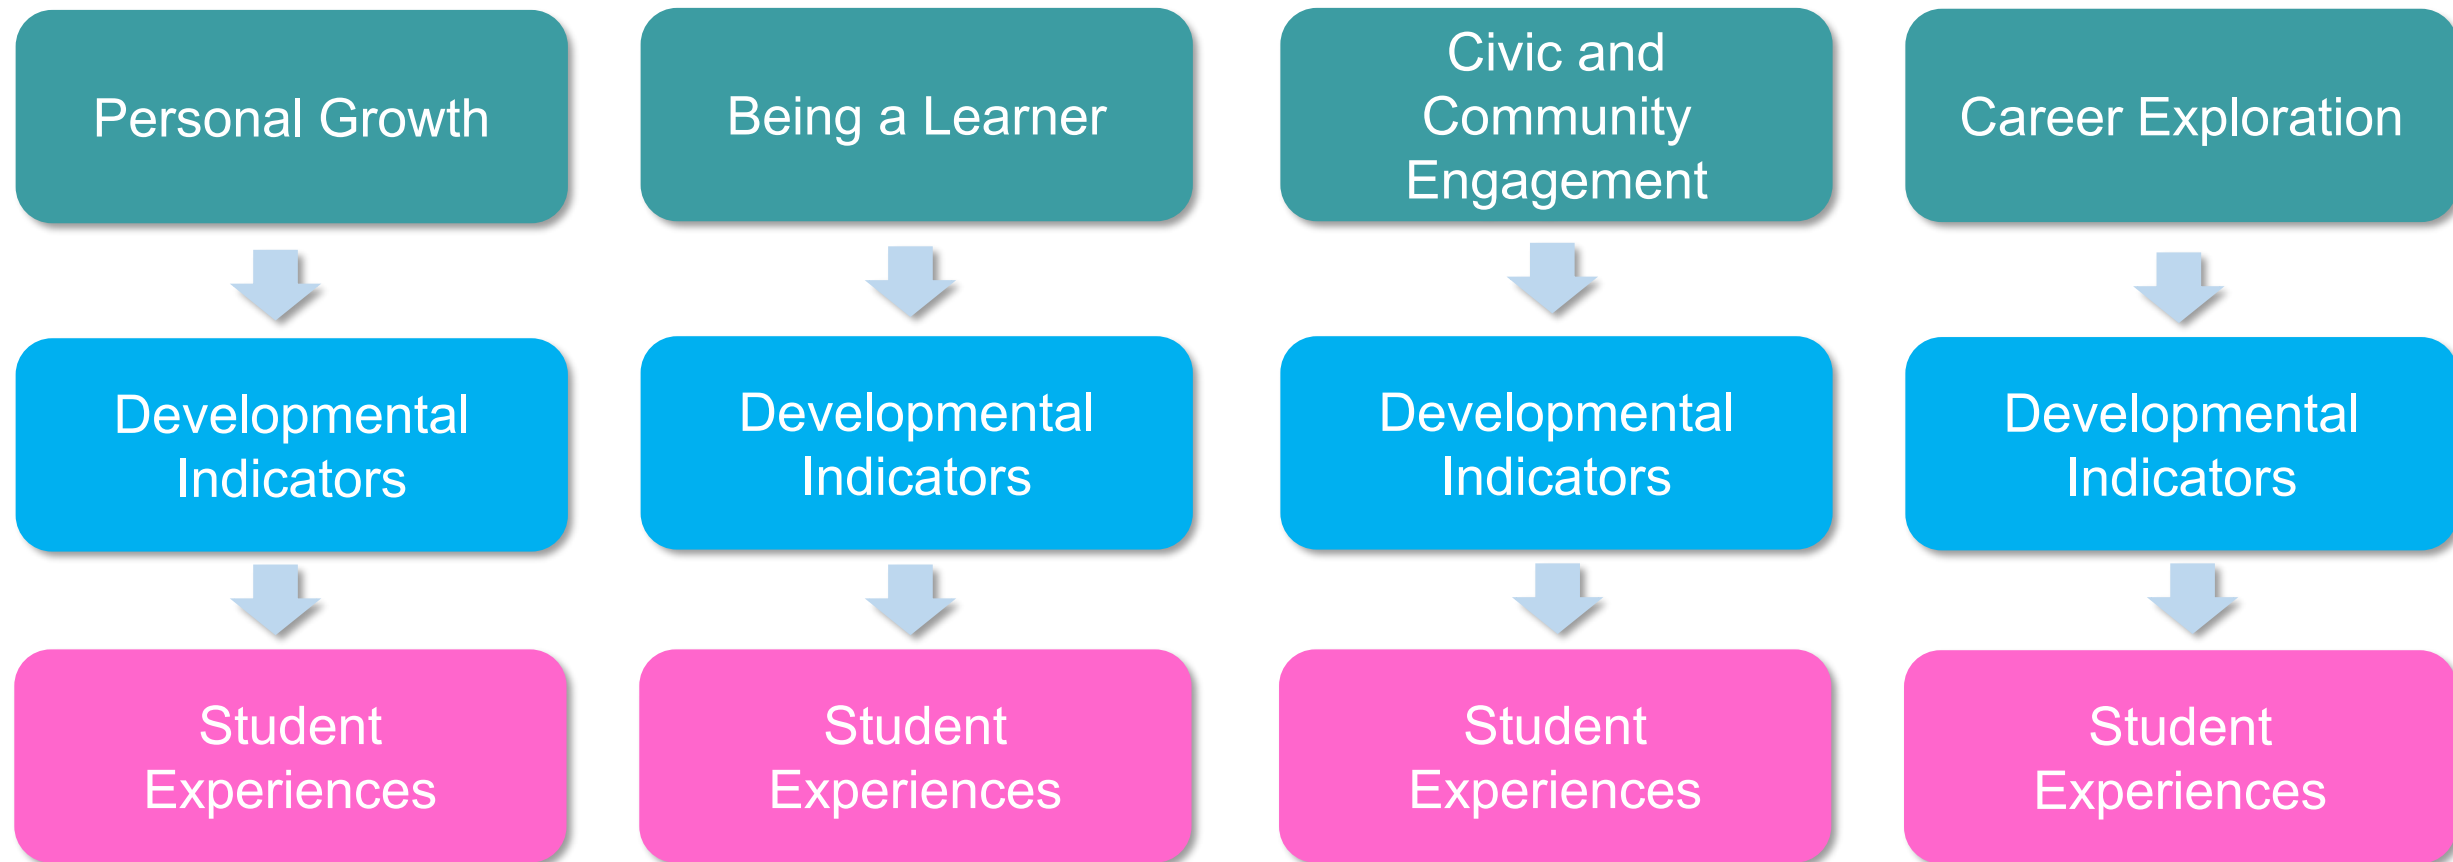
Personal Growth

Developmental Indicators

Student Experiences

Being a Learner

Developmental Indicators

Student Experiences

Civic and Community Engagement

Developmental Indicators

Student Experiences

Career Exploration

Developmental Indicators

Student Experiences